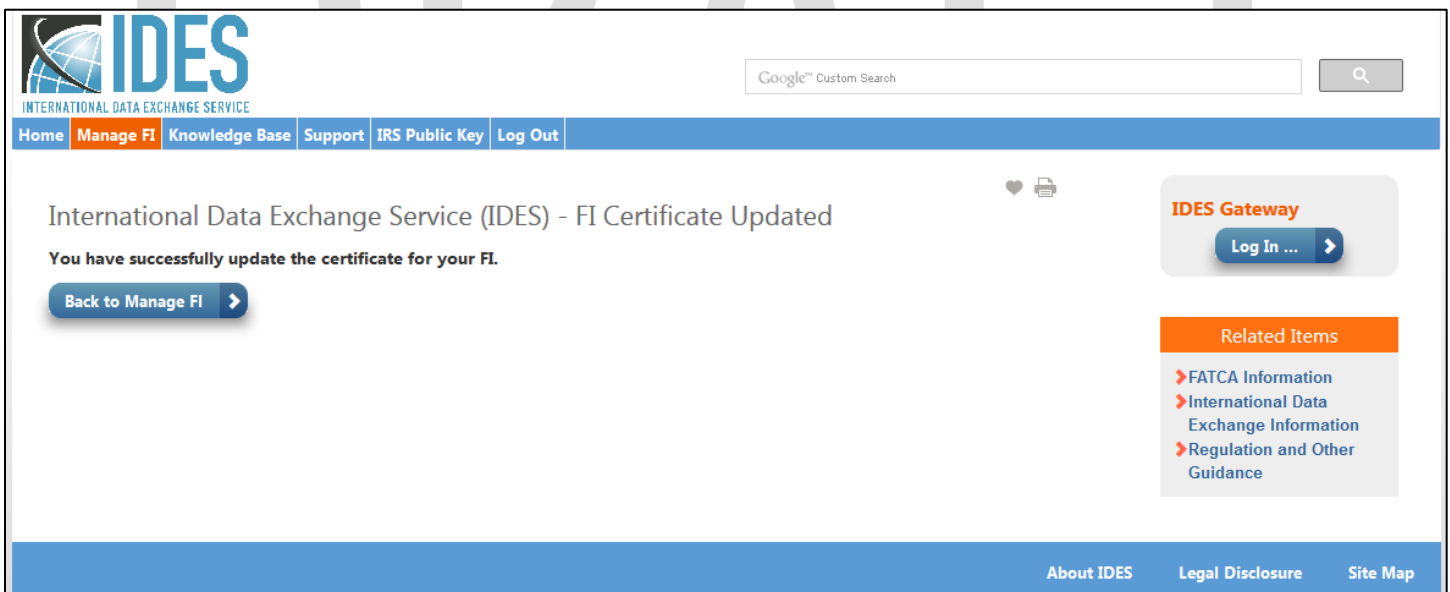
IDES
INTERNATIONAL DATA EXCHANGE SERVICE

Google™ Custom Search

Home | Manage FI | Knowledge Base | Support | IRS Public Key | Log Out

International Data Exchange Service (IDES) - FI Certificate Updated

You have successfully update the certificate for your FI.

Back to Manage FI

IDES Gateway

Log In ...

Related Items

FATCA Information
International Data Exchange Information
Regulation and Other Guidance

About IDES Legal Disclosure Site Map